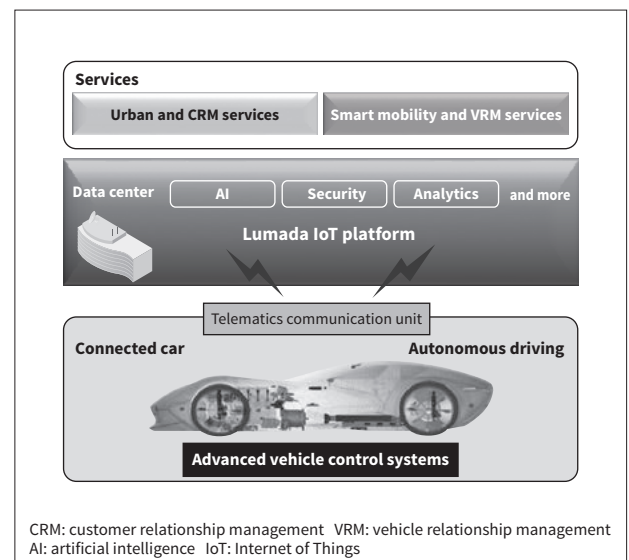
Services

Urban and CRM services

Smart mobility and VRM services

Data center

AI

Security

Analytics

and more

Lumada IoT platform

Telematics communication unit

Connected car

Autonomous driving

Advanced vehicle control systems

CRM: customer relationship management VRM: vehicle relationship management
AI: artificial intelligence IoT: Internet of Things